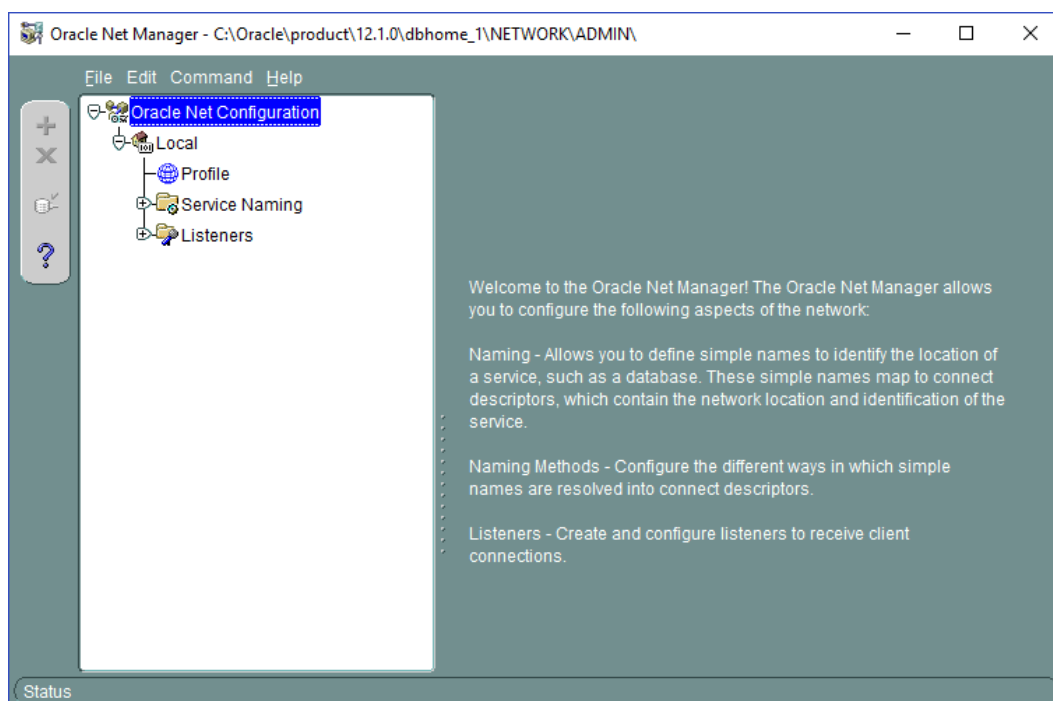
Oracle Net Manager - C:\Oracle\product\12.1.0\dbhome_1\NETWORK\ADMIN\

File Edit Command Help

Oracle Net Configuration
Local
Profile
Service Naming
Listeners

?

Welcome to the Oracle Net Manager! The Oracle Net Manager allows you to configure the following aspects of the network:

Naming - Allows you to define simple names to identify the location of a service, such as a database. These simple names map to connect descriptors, which contain the network location and identification of the service.

Naming Methods - Configure the different ways in which simple names are resolved into connect descriptors.

Listeners - Create and configure listeners to receive client connections.

Status